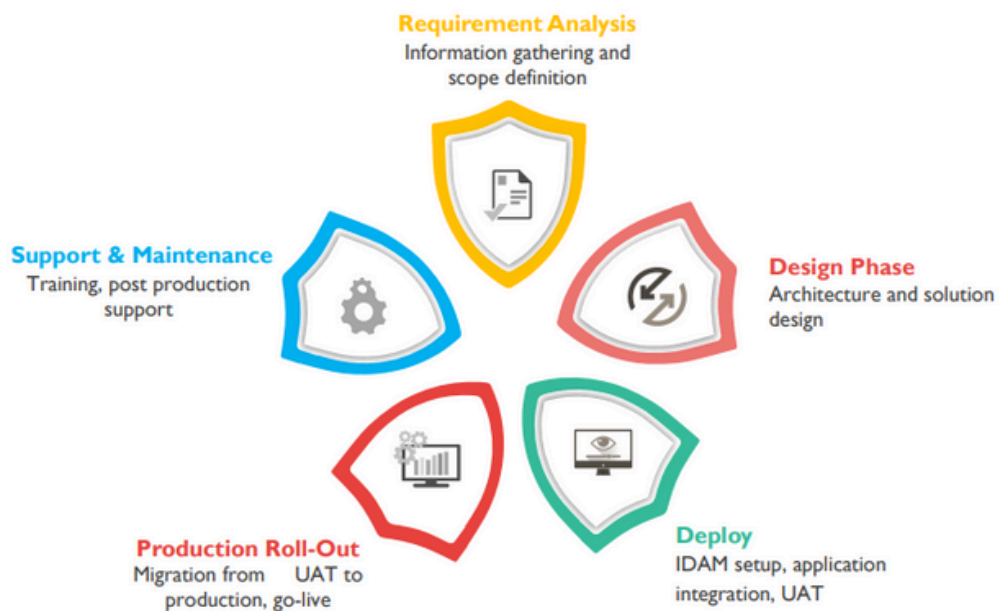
Requirement Analysis
Information gathering and scope definition

Design Phase
Architecture and solution design

Deploy
IDAM setup, application integration, UAT

Production Roll-Out
Migration from UAT to production, go-live

Support & Maintenance
Training, post production support